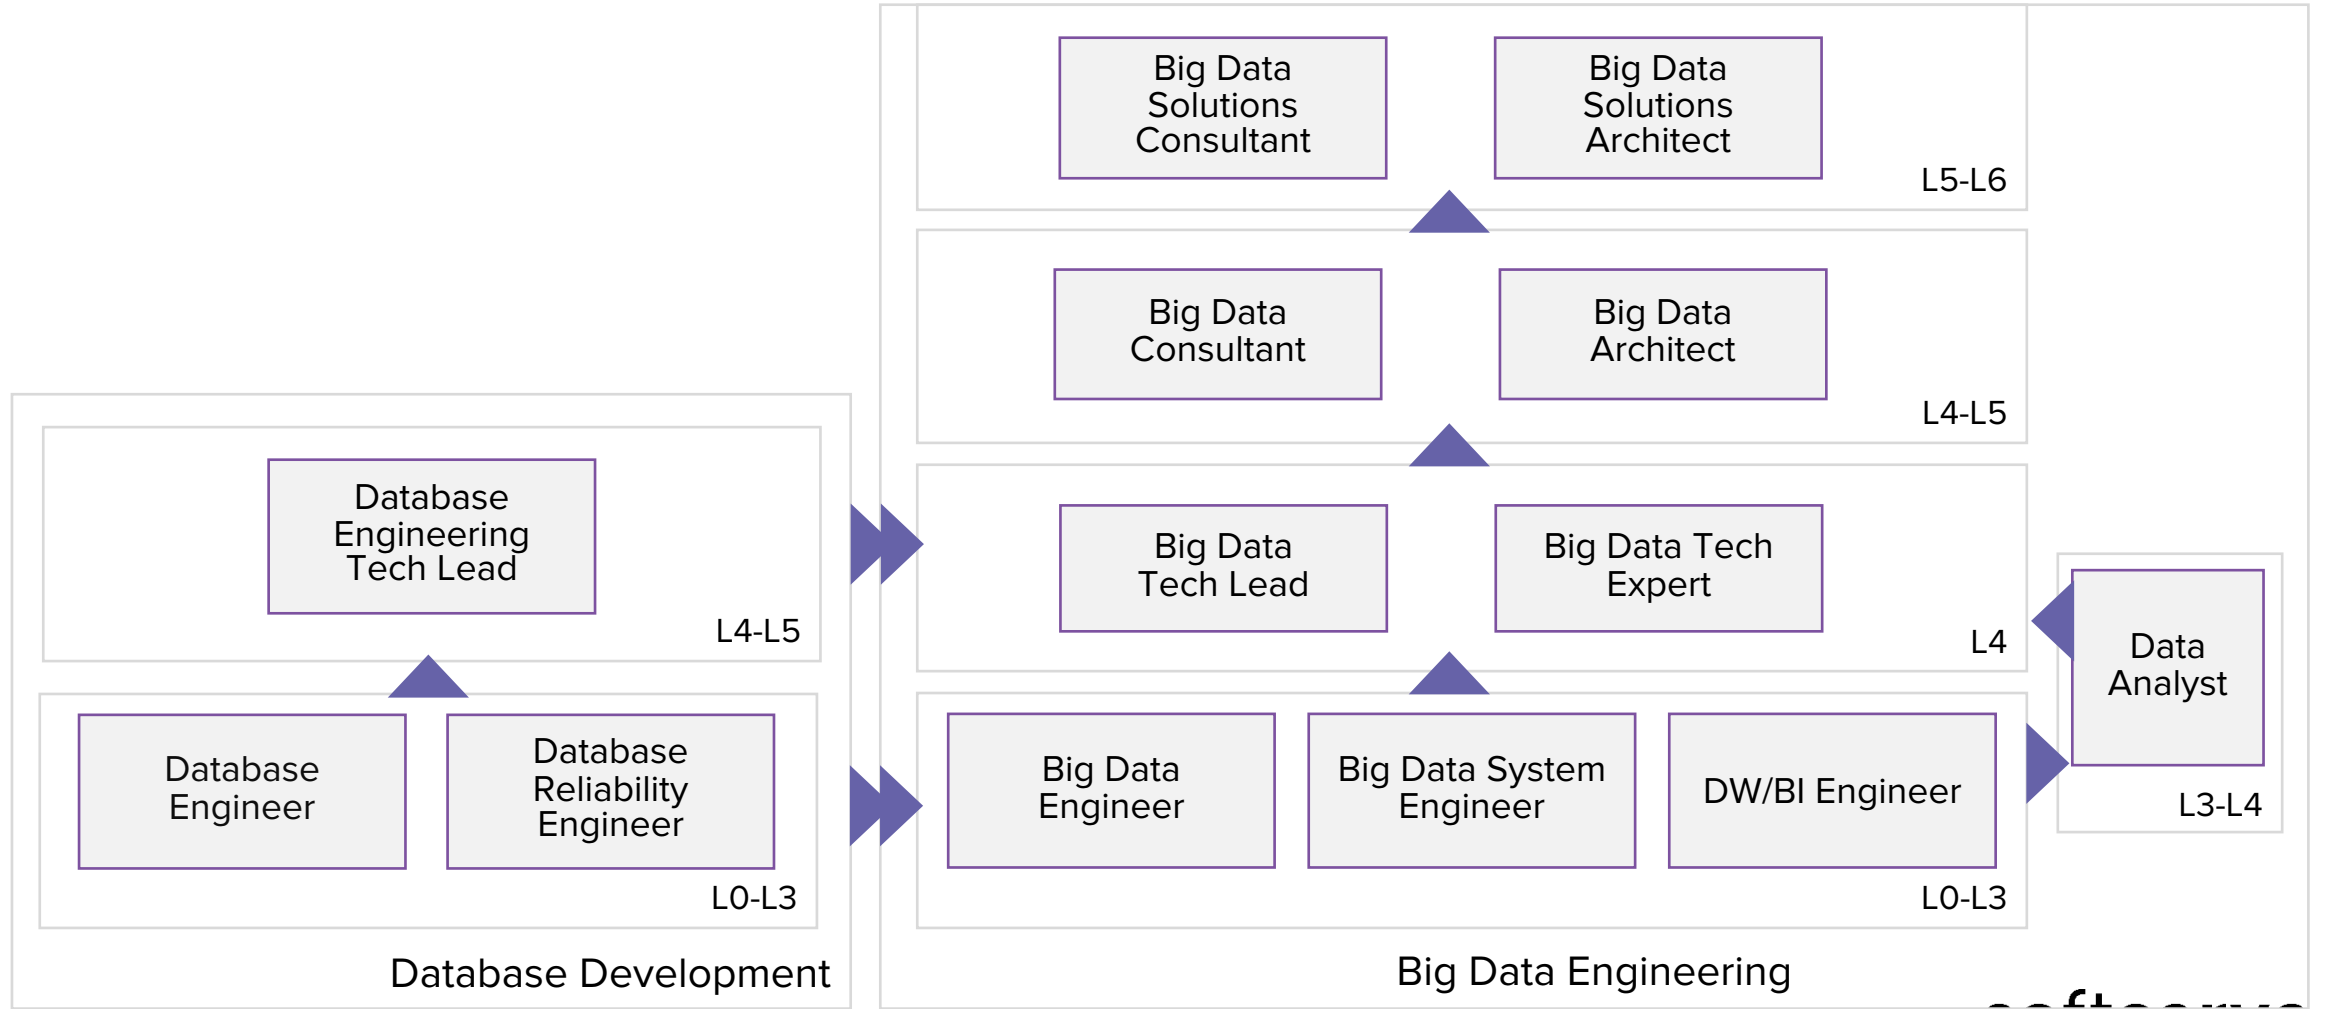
Big Data Solutions Consultant

Big Data Solutions Architect

L5-L6

Big Data Consultant

Big Data Architect

L4-L5

Database Engineering Tech Lead

L4-L5

Big Data Tech Lead

Big Data Tech Expert

L4

Data Analyst

L3-L4

Database Engineer

Database Reliability Engineer

L0-L3

Big Data Engineer

Big Data System Engineer

DW/BI Engineer

L0-L3

Database Development

Big Data Engineering

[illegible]